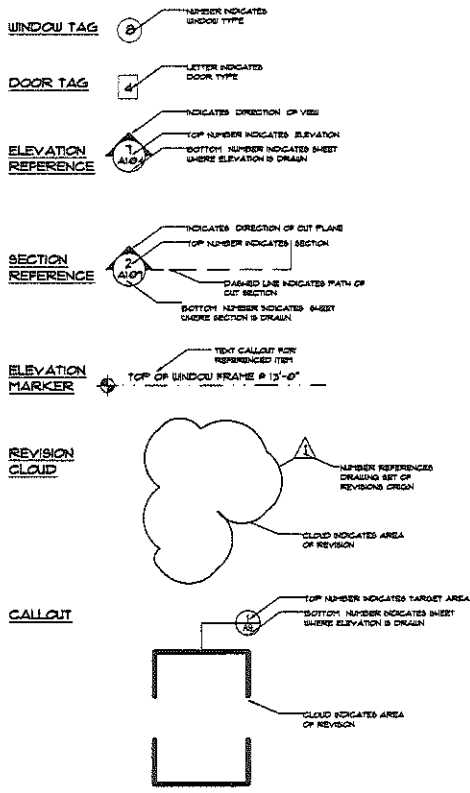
WINDOW TAG

8

NUMBER INDICATES WINDOW TYPE

DOOR TAG

4

LETTER INDICATES DOOR TYPE

ELEVATION REFERENCE

7
A104

INDICATES DIRECTION OF VIEW

TOP NUMBER INDICATES ELEVATION

BOTTOM NUMBER INDICATES SHEET WHERE ELEVATION IS DRAWN

SECTION REFERENCE

2
A107

INDICATES DIRECTION OF CUT PLANE

TOP NUMBER INDICATES SECTION

DASHED LINE INDICATES PATH OF CUT SECTION

BOTTOM NUMBER INDICATES SHEET WHERE SECTION IS DRAWN

ELEVATION MARKER

TEXT CALLOUT FOR REFERENCED ITEM

TOP OF WINDOW FRAME @ 13'-0"

REVISION CLOUD

1

NUMBER REFERENCES DRAWING SET OF REVISIONS ORIGIN

CLOUD INDICATES AREA OF REVISION

CALLOUT

5
A9

TOP NUMBER INDICATES TARGET AREA

BOTTOM NUMBER INDICATES SHEET WHERE ELEVATION IS DRAWN

CLOUD INDICATES AREA OF REVISION